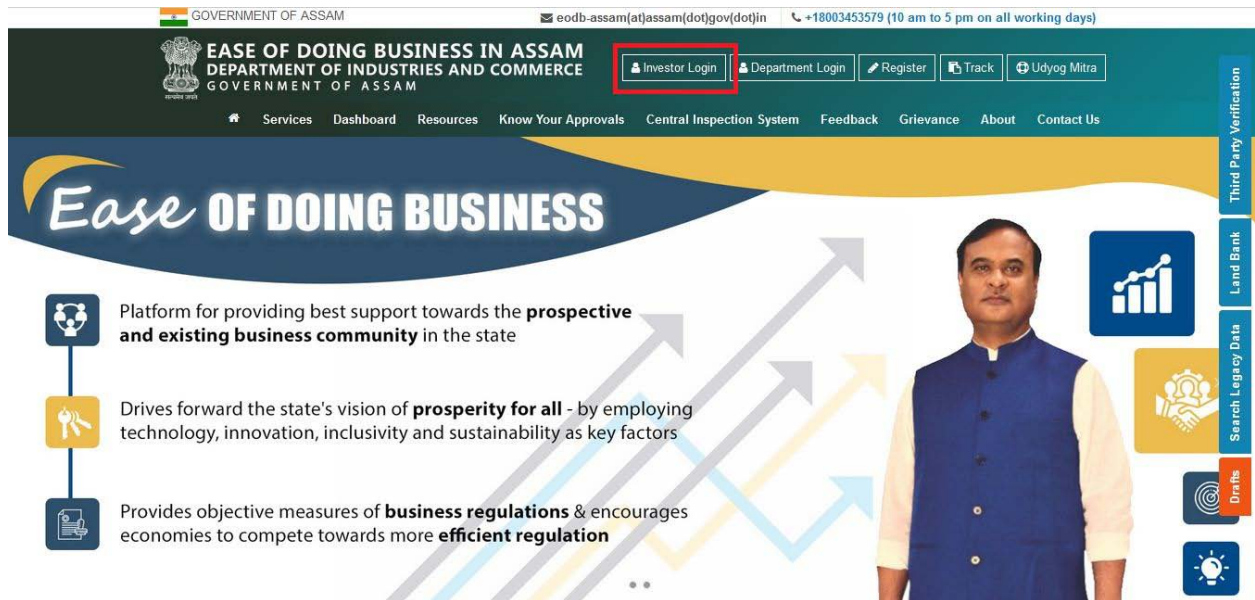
GOVERNMENT OF ASSAM

eodb-assam(at)assam(dot)gov(dot)in

+18003453579 (10 am to 5 pm on all working days)

EASE OF DOING BUSINESS IN ASSAM
DEPARTMENT OF INDUSTRIES AND COMMERCE
GOVERNMENT OF ASSAM

Investor Login | Department Login | Register | Track | Udyog Mitra

Services | Dashboard | Resources | Know Your Approvals | Central Inspection System | Feedback | Grievance | About | Contact Us

Third Party Verification

Land Bank

Search Legacy Data

Drafts

Ease OF DOING BUSINESS

Platform for providing best support towards the **prospective and existing business community** in the state

Drives forward the state's vision of **prosperity for all** - by employing technology, innovation, inclusivity and sustainability as key factors

Provides objective measures of **business regulations** & encourages economies to compete towards more **efficient regulation**